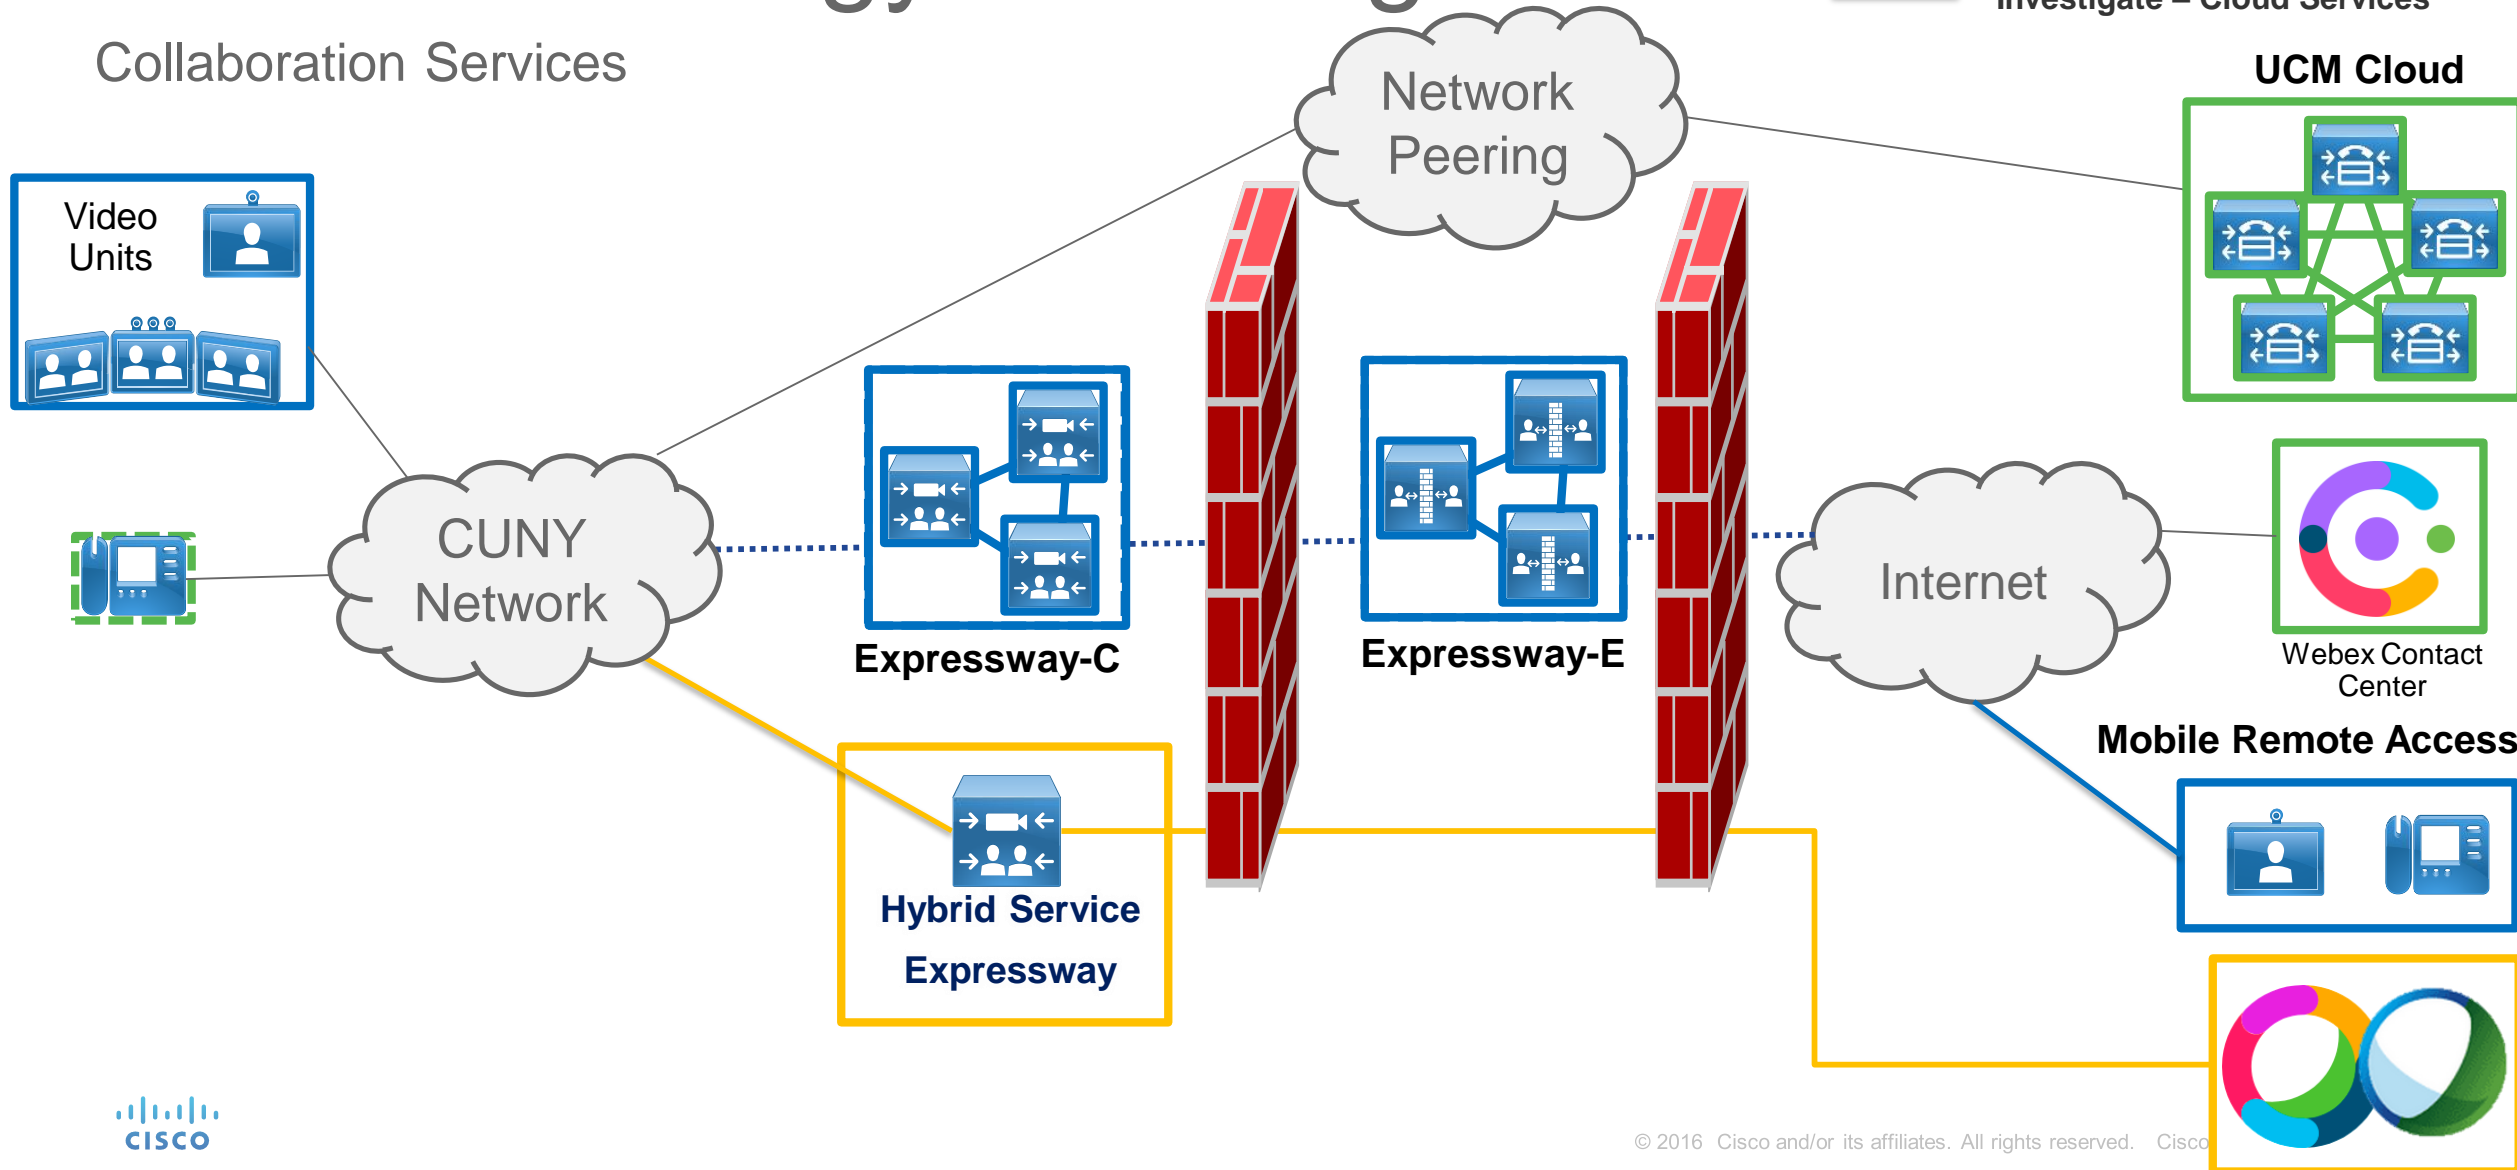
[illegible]

Investigate – Cloud Services

Collaboration Services

Network Peering

UCM Cloud

Video Units

CUNY Network

Expressway-C

Expressway-E

Internet

Webex Contact Center

Mobile Remote Access

Hybrid Service Expressway

cisco

© 2016 Cisco and/or its affiliates. All rights reserved. Cisco